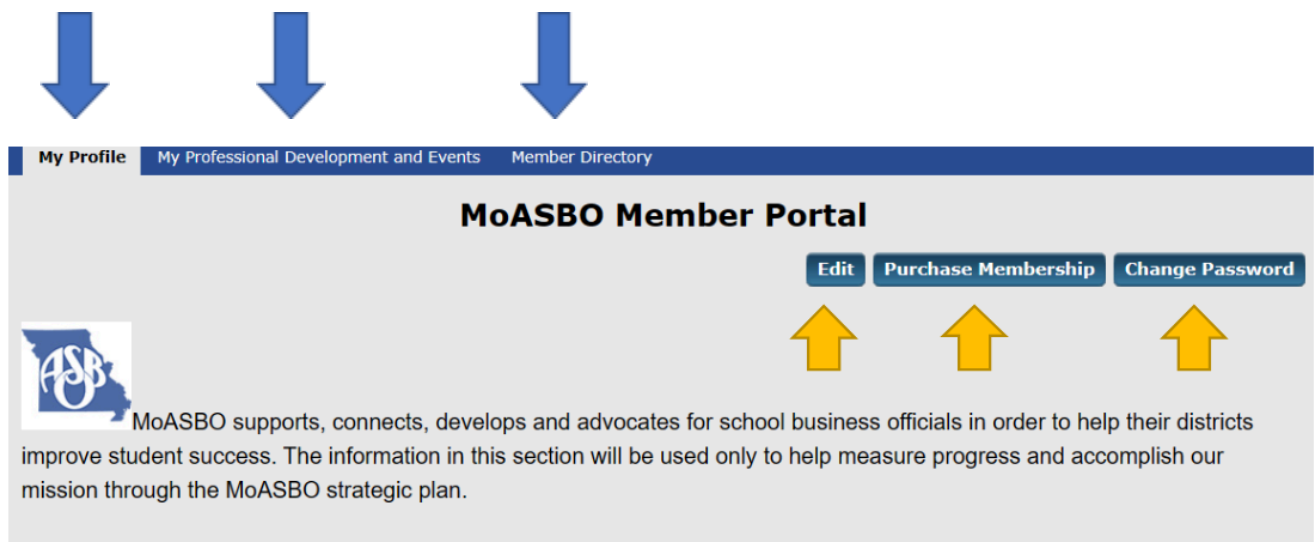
My Profile My Professional Development and Events Member Directory

MoASBO Member Portal

Edit Purchase Membership Change Password

ASBO

MoASBO supports, connects, develops and advocates for school business officials in order to help their districts improve student success. The information in this section will be used only to help measure progress and accomplish our mission through the MoASBO strategic plan.